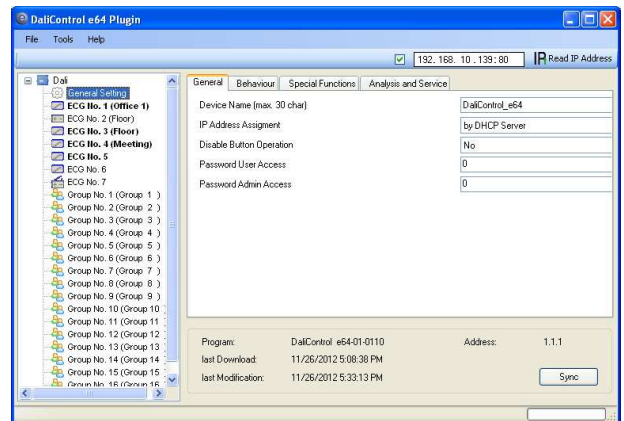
DaliControl e64 Plugin

File Tools Help

192. 168. 10 . 139: 80 Read IP Address

Dali
General Setting
ECG No. 1 (Office 1)
ECG No. 2 (Floor)
ECG No. 3 (Floor)
ECG No. 4 (Meeting)
ECG No. 5
ECG No. 6
ECG No. 7
Group No. 1 (Group 1 )
Group No. 2 (Group 2 )
Group No. 3 (Group 3 )
Group No. 4 (Group 4 )
Group No. 5 (Group 5 )
Group No. 6 (Group 6 )
Group No. 7 (Group 7 )
Group No. 8 (Group 8 )
Group No. 9 (Group 9 )
Group No. 10 (Group 10
Group No. 11 (Group 11
Group No. 12 (Group 12
Group No. 13 (Group 13
Group No. 14 (Group 14
Group No. 15 (Group 15
Group No. 16 (Group 16

General | Behaviour | Special Functions | Analysis and Service

| | |
|---|---|
| Device Name (max. 30 char) | DaliControl_e64 |
| IP Address Assigment | by DHCP Server |
| Disable Button Operation | No |
| Password User Access | 0 |
| Password Admin Access | 0 |

Program: DaliControl e64-01-0110 Address: 1.1.1
last Download: 11/26/2012 5:08:38 PM
last Modification: 11/26/2012 5:33:13 PM Sync